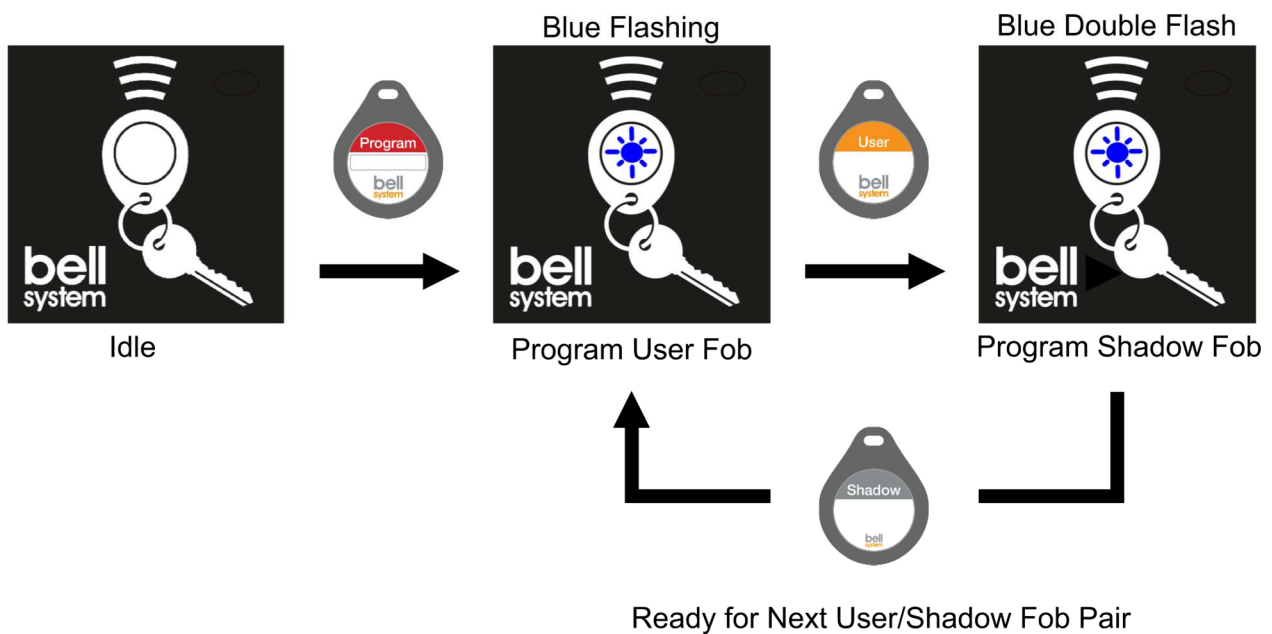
bell system

Idle

Program

bell system

Blue Flashing

bell system

Program User Fob

User

bell system

Blue Double Flash

bell system

Program Shadow Fob

Shadow

bell system

Ready for Next User/Shadow Fob Pair